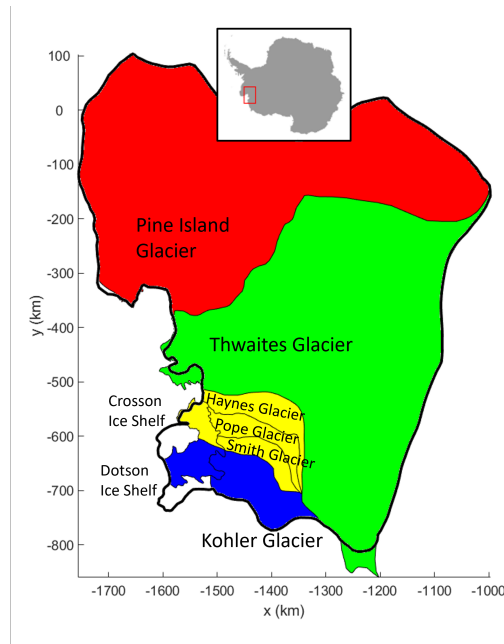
100
0
-100
-200
-300
-400
-500
-600
-700
-800
y (km)

Pine Island Glacier

Thwaites Glacier

Crosson Ice Shelf

Haynes Glacier
Pope Glacier
Smith Glacier

Dotson Ice Shelf

Kohler Glacier

-1700 -1600 -1500 -1400 -1300 -1200 -1100 -1000
x (km)